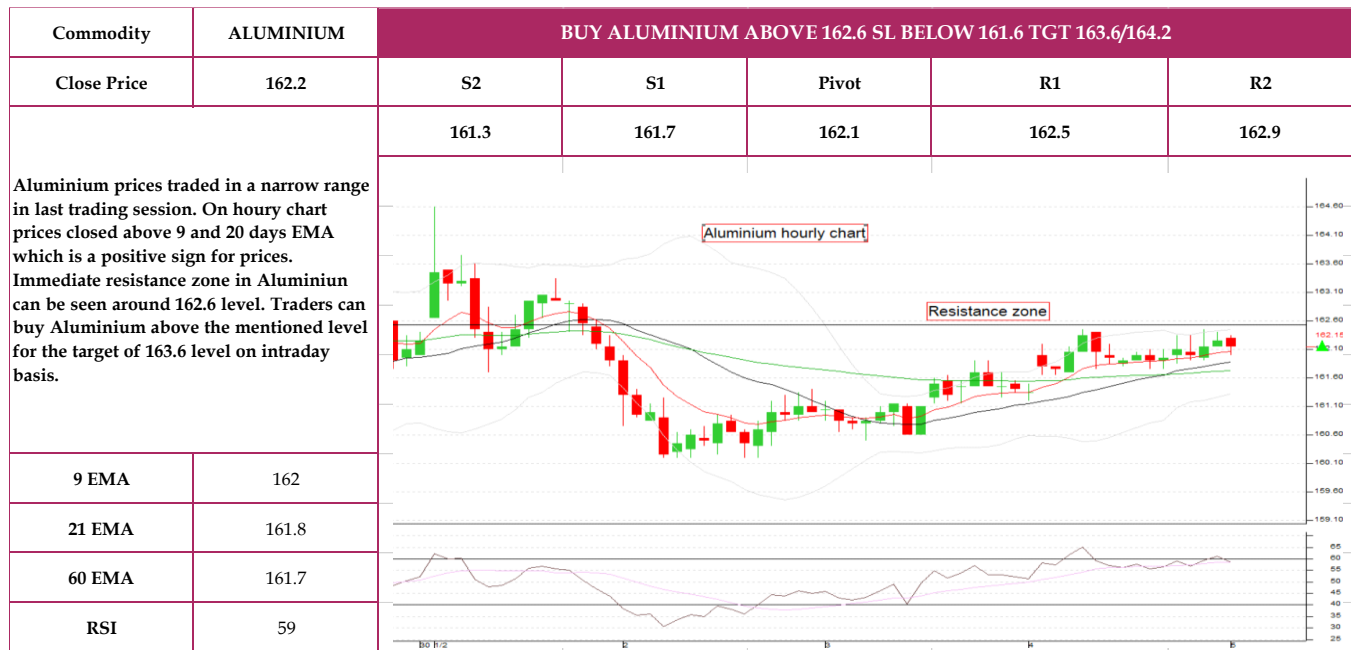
| Commodity | ALUMINIUM | BUY ALUMINIUM ABOVE 162.6 SL BELOW 161.6 TGT 163.6/164.2 | | | | |
|---|---|---|---|---|---|---|
| Close Price | 162.2 | S2 | S1 | Pivot | R1 | R2 |
| | | 161.3 | 161.7 | 162.1 | 162.5 | 162.9 |

Aluminium prices traded in a narrow range in last trading session. On houry chart prices closed above 9 and 20 days EMA which is a positive sign for prices. Immediate resistance zone in Aluminiun can be seen around 162.6 level. Traders can buy Aluminium above the mentioned level for the target of 163.6 level on intraday basis.

Aluminium hourly chart

Resistance zone

164.60
164.10
163.60
163.10
162.60
162.15
162.10
161.60
161.10
160.60
160.10
159.60
159.10

65
60
55
50
45
40
35
30
25

30 1/2
2
3
4
5

| 9 EMA | 162 |
|---|---|
| 21 EMA | 161.8 |
| 60 EMA | 161.7 |
| RSI | 59 |